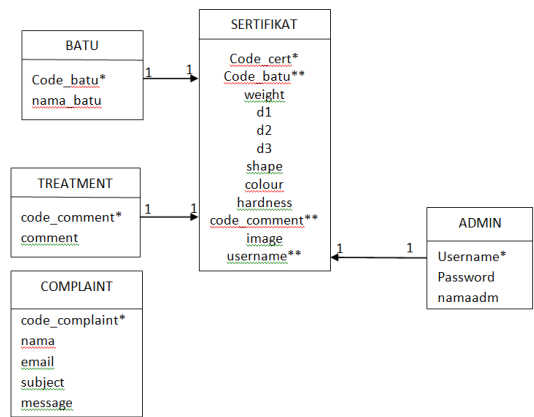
BATU

Code_batu*
nama_batu

1

1

SERTIFIKAT

Code_cert*
Code_batu**
weight
d1
d2
d3
shape
colour
hardness
code_comment**
image
username**

TREATMENT

code_comment*
comment

1

1

ADMIN

Username*
Password
namaadm

1

1

COMPLAINT

code_complaint*
nama
email
subject
message